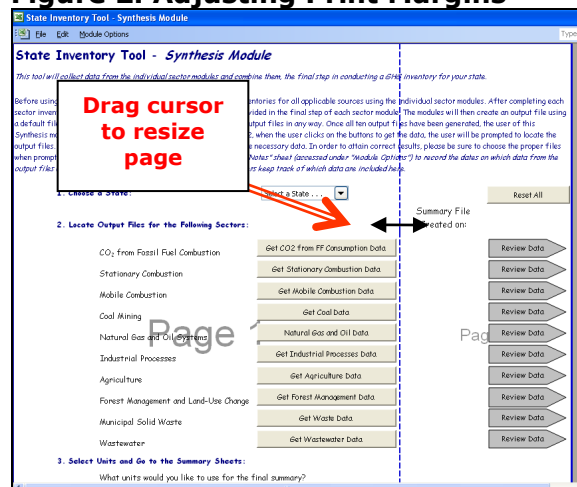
Figure 2. Adjusting Print Margins

State Inventory Tool - Synthesis Module

File Edit Module Options

Type

State Inventory Tool - Synthesis Module

This tool will collect data from the individual sector modules and combine them, the final step in conducting a GHG inventory for your state.

Before using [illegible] entories for all applicable sources using the individual sector modules. After completing each sector inven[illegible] vided in the final step of each sector module. The modules will then create an output file using a default file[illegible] output files in any way. Once all ten output files have been generated, the user of this Synthesis m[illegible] 2, when the user clicks on the buttons to get the data, the user will be prompted to locate the output files. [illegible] necessary data. In order to attain correct results, please be sure to choose the proper files when prompt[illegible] Notes" sheet (accessed under "Module Options") to record the dates on which data from the output files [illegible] rs keep track of which data are included here.

Drag cursor to resize page

1. Choose a State: Select a State . . .

Reset All

2. Locate Output Files for the Following Sectors:

Summary File Created on:

$CO_2$ from Fossil Fuel Combustion | Get CO2 from FF Consumption Data | Review Data
Stationary Combustion | Get Stationary Combustion Data | Review Data
Mobile Combustion | Get Mobile Combustion Data | Review Data
Coal Mining | Get Coal Data | Review Data
Natural Gas and Oil Systems | Natural Gas and Oil Data | Review Data
Industrial Processes | Get Industrial Processes Data | Review Data
Agriculture | Get Agriculture Data | Review Data
Forest Management and Land-Use Change | Get Forest Management Data | Review Data
Municipal Solid Waste | Get Waste Data | Review Data
Wastewater | Get Wastewater Data | Review Data

Page 1

Pag

3. Select Units and Go to the Summary Sheets:

What units would you like to use for the final summary?